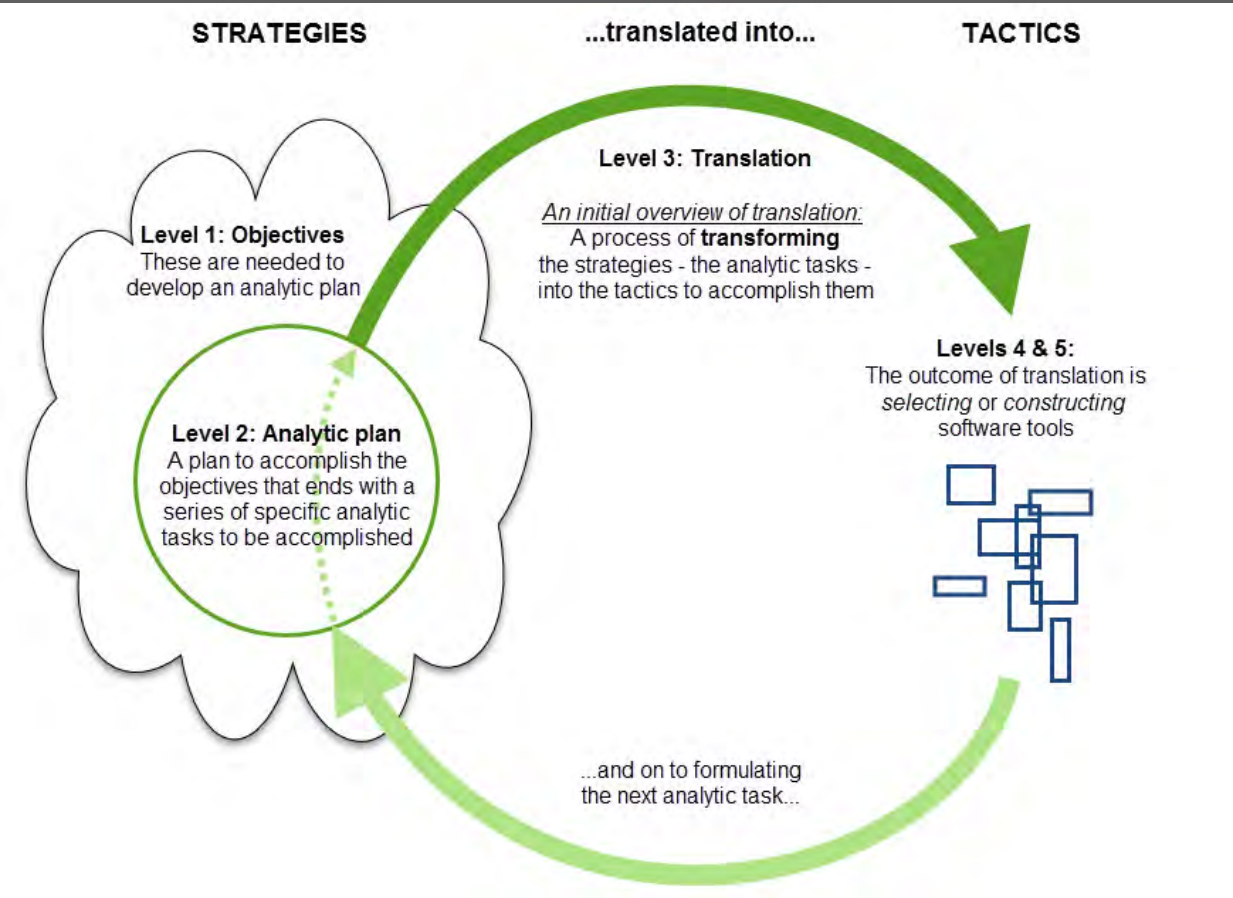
STRATEGIES

...translated into...

TACTICS

Level 3: Translation

An initial overview of translation:
A process of **transforming** the strategies - the analytic tasks - into the tactics to accomplish them

Level 1: Objectives
These are needed to develop an analytic plan

Level 2: Analytic plan
A plan to accomplish the objectives that ends with a series of specific analytic tasks to be accomplished

Levels 4 & 5:
The outcome of translation is *selecting* or *constructing* software tools

...and on to formulating the next analytic task...